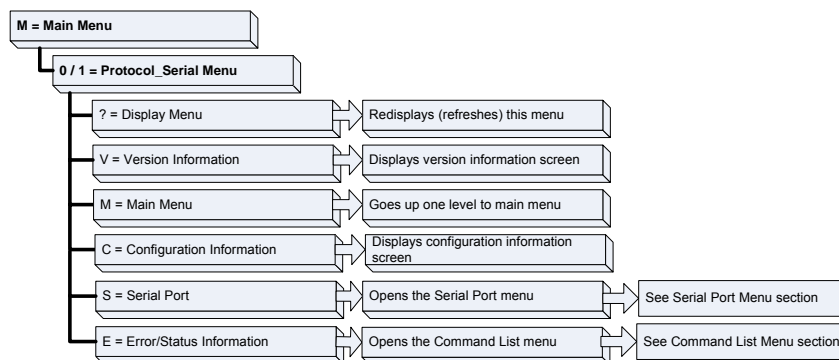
M = Main Menu

0 / 1 = Protocol_Serial Menu

? = Display Menu

Redisplays (refreshes) this menu

V = Version Information

Displays version information screen

M = Main Menu

Goes up one level to main menu

C = Configuration Information

Displays configuration information screen

S = Serial Port

Opens the Serial Port menu

See Serial Port Menu section

E = Error/Status Information

Opens the Command List menu

See Command List Menu section